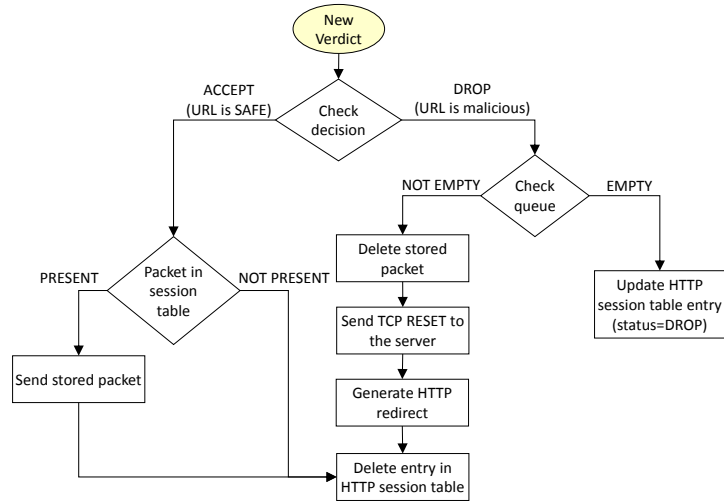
New Verdict

ACCEPT (URL is SAFE)

Check decision

DROP (URL is malicious)

NOT EMPTY

Check queue

EMPTY

Delete stored packet

Update HTTP session table entry (status=DROP)

PRESENT

Packet in session table

NOT PRESENT

Send TCP RESET to the server

Send stored packet

Generate HTTP redirect

Delete entry in HTTP session table